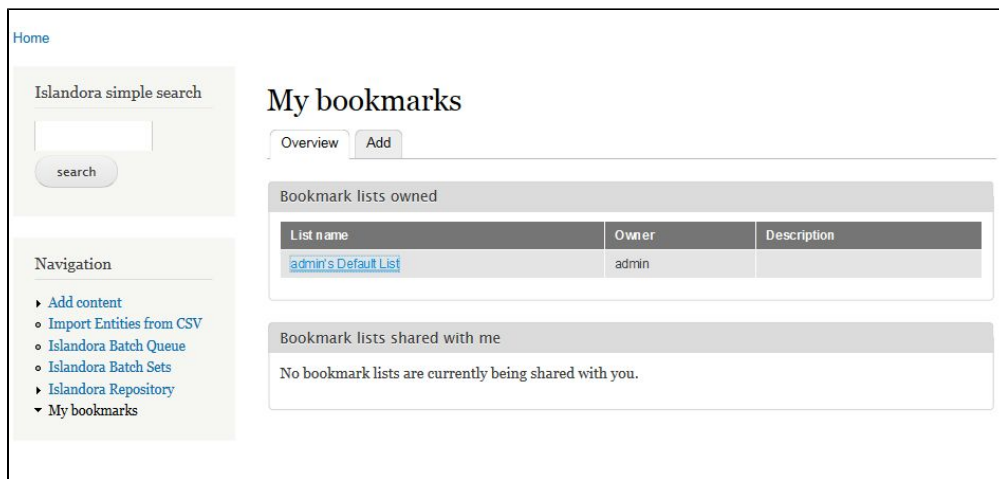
Home

Islandora simple search

search

Navigation

- Add content
- Import Entities from CSV
- Islandora Batch Queue
- Islandora Batch Sets
- Islandora Repository
- My bookmarks

My bookmarks

Overview | Add

Bookmark lists owned

| List name | Owner | Description |
|---|---|---|
| admin's Default List | admin | |

Bookmark lists shared with me

No bookmark lists are currently being shared with you.